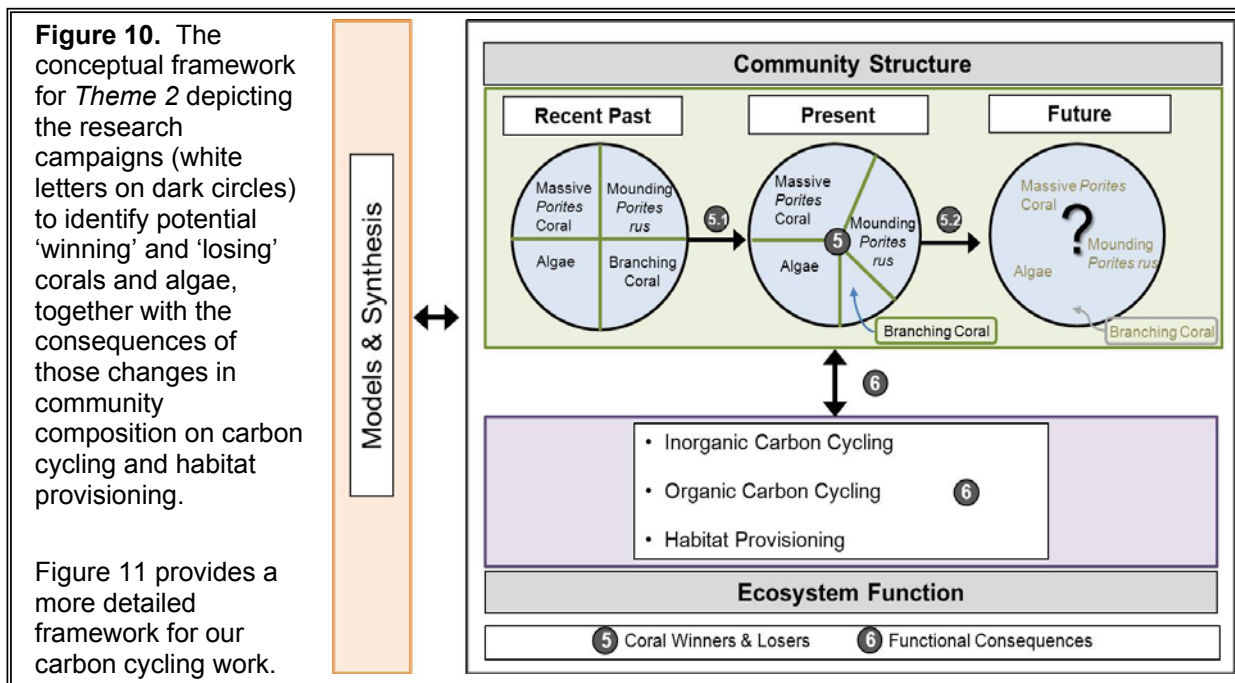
**Figure 10.** The conceptual framework for *Theme 2* depicting the research campaigns (white letters on dark circles) to identify potential 'winning' and 'losing' corals and algae, together with the consequences of those changes in community composition on carbon cycling and habitat provisioning.

Figure 11 provides a more detailed framework for our carbon cycling work.

Models & Synthesis

Community Structure

Recent Past

Massive *Porites* Coral

Mounding *Porites rus*

Algae

Branching Coral

5.1

Present

Massive *Porites* Coral

5

Mounding *Porites rus*

Algae

Branching Coral

5.2

Future

Massive *Porites* Coral

?

Mounding *Porites rus*

Algae

Branching Coral

6

• Inorganic Carbon Cycling

• Organic Carbon Cycling

6

• Habitat Provisioning

Ecosystem Function

5 Coral Winners & Losers 6 Functional Consequences